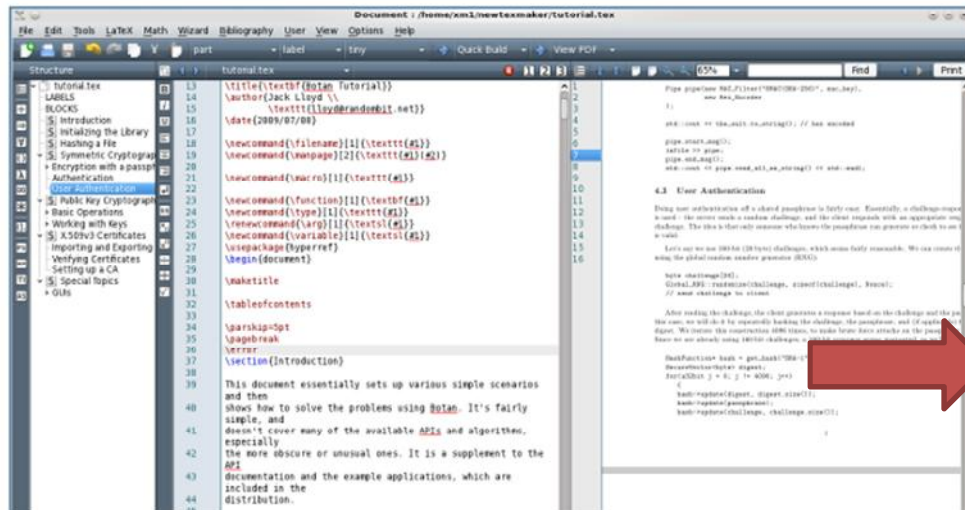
Document : /home/xm1/newtexmaker/tutorial.tex

File Edit Tools LaTeX Math Wizard Bibliography User View Options Help

part label tiny Quick Build View PDF

Structure

tutorial.tex
LABELS
BLOCKS
Introduction
Initializing the Library
Hashing a File
Symmetric Cryptograp
Encryption with a passp
Authentication
User Authentication
Public Key Cryptograph
Basic Operations
Working with Keys
X509v3 Certificates
Importing and Exporting
Verifying Certificates
Setting up a CA
Special Topics
GUIs

tutorial.tex

13 \title{\textbf{Botan Tutorial}}
14 \author{Jack Lloyd \\
15 \texttt{lloyd@randombit.net}}
16 \date{2009/07/08}
17
18 \newcommand{\filename}[1]{\texttt{#1}}
19 \newcommand{\manpage}[2]{\texttt{#1}(#2)}
20
21 \newcommand{\macro}[1]{\texttt{#1}}
22
23 \newcommand{\function}[1]{\textbf{#1}}
24 \newcommand{\type}[1]{\texttt{#1}}
25 \renewcommand{\arg}[1]{\textsl{#1}}
26 \newcommand{\variable}[1]{\textsl{#1}}
27 \usepackage{hyperref}
28 \begin{document}
29
30 \maketitle
31
32 \tableofcontents
33
34 \parskip=5pt
35 \pagebreak
36 \error
37 \section{Introduction}
38
39 This document essentially sets up various simple scenarios and then
40 shows how to solve the problems using Botan. It's fairly simple, and
41 doesn't cover many of the available APIs and algorithms, especially
42 the more obscure or unusual ones. It is a supplement to the API
43 documentation and the example applications, which are included in the
44 distribution.

65% Find Print

4.3 User Authentication

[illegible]